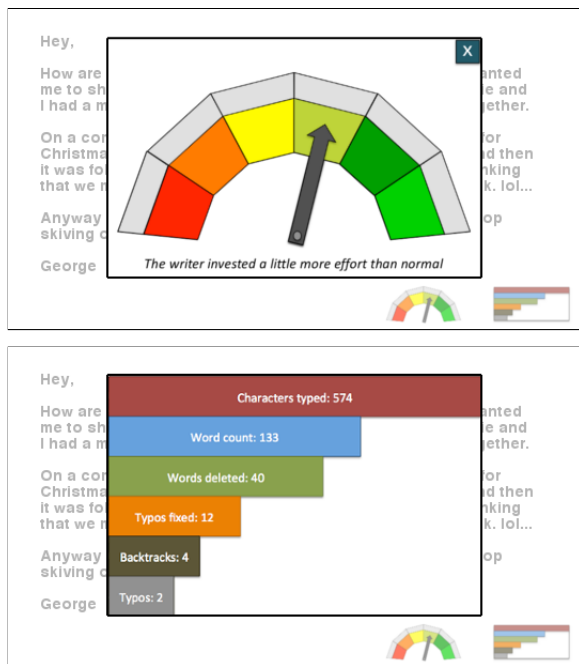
Hey,

How are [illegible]anted me to sh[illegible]e and I had a m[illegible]gether.

On a co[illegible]for Christma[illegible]d then it was fo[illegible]nking that we m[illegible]k. lol...

Anyway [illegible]op skiving o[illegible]

George

X

The writer invested a little more effort than normal

Hey,

How are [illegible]anted me to sh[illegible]e and I had a m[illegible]gether.

On a co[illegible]for Christma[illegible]d then it was fo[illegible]nking that we m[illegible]k. lol...

Anyway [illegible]op skiving o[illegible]

George

Characters typed: 574

Word count: 133

Words deleted: 40

Typos fixed: 12

Backtracks: 4

Typos: 2